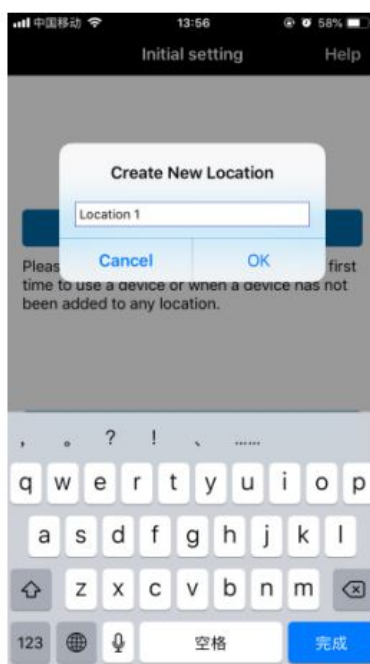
中国移动 13:56 58%

Initial setting Help

Create New Location

Location 1

Cancel OK

Pleas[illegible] first time to use a device or when a device has not been added to any location.

, 。 ? ! 、 ……

q w e r t y u i o p

a s d f g h j k l

z x c v b n m

123 空格 完成